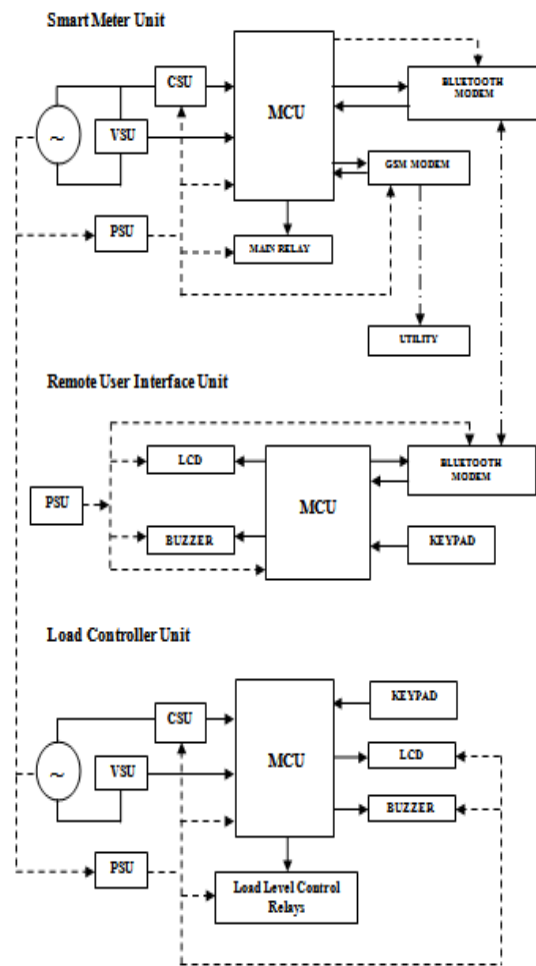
Smart Meter Unit

CSU

VSU

~

MCU

BLUETOOTH MODEM

GSM MODEM

PSU

MAIN RELAY

UTILITY

Remote User Interface Unit

LCD

PSU

MCU

BLUETOOTH MODEM

BUZZER

KEYPAD

Load Controller Unit

CSU

MCU

KEYPAD

~

VSU

LCD

BUZZER

PSU

Load Level Control Relays